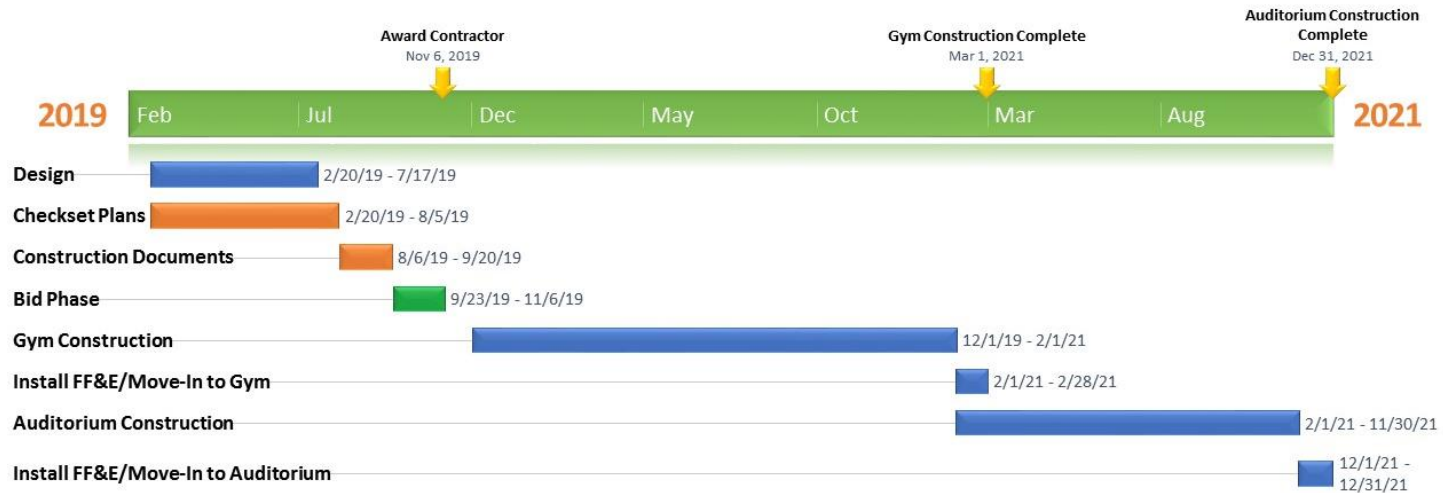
Award Contractor
Nov 6, 2019

Gym Construction Complete
Mar 1, 2021

Auditorium Construction Complete
Dec 31, 2021

2019 Feb Jul Dec May Oct Mar Aug 2021

Design 2/20/19 - 7/17/19

Checkset Plans 2/20/19 - 8/5/19

Construction Documents 8/6/19 - 9/20/19

Bid Phase 9/23/19 - 11/6/19

Gym Construction 12/1/19 - 2/1/21

Install FF&E/Move-In to Gym 2/1/21 - 2/28/21

Auditorium Construction 2/1/21 - 11/30/21

Install FF&E/Move-In to Auditorium 12/1/21 - 12/31/21